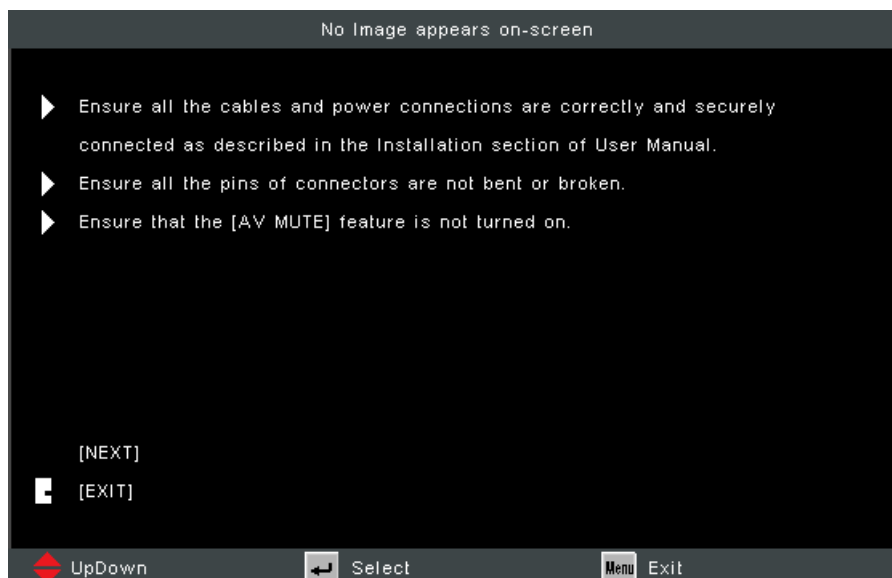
No Image appears on-screen

Ensure all the cables and power connections are correctly and securely connected as described in the Installation section of User Manual.

Ensure all the pins of connectors are not bent or broken.

Ensure that the [AV MUTE] feature is not turned on.

[NEXT]

[EXIT]

UpDown Select Menu Exit